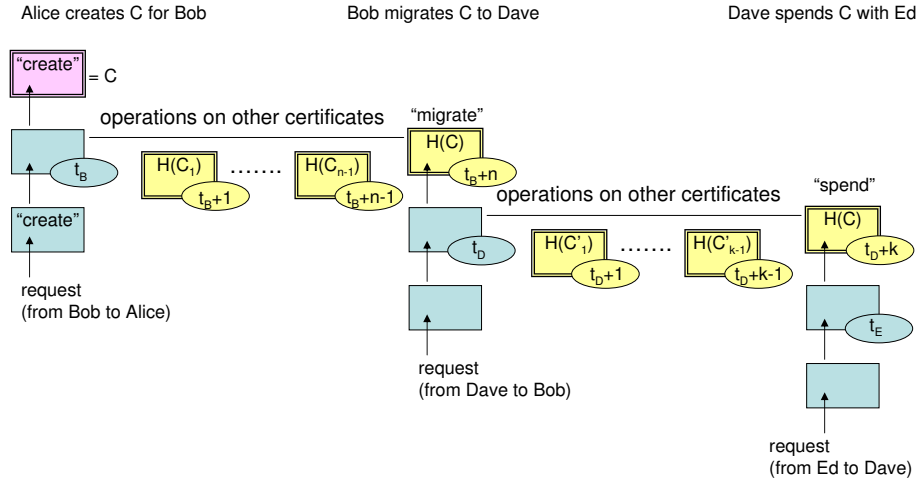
Alice creates C for Bob

Bob migrates C to Dave

Dave spends C with Ed

"create" = C

operations on other certificates

$t_B$

$H(C_1)$ $t_B+1$ ....... $H(C_{n-1})$ $t_B+n-1$

"create"

request
(from Bob to Alice)

"migrate"
H(C)
$t_B+n$

operations on other certificates

$t_D$

$H(C'_1)$ $t_D+1$ ....... $H(C'_{k-1})$ $t_D+k-1$

request
(from Dave to Bob)

"spend"
H(C)
$t_D+k$

$t_E$

request
(from Ed to Dave)